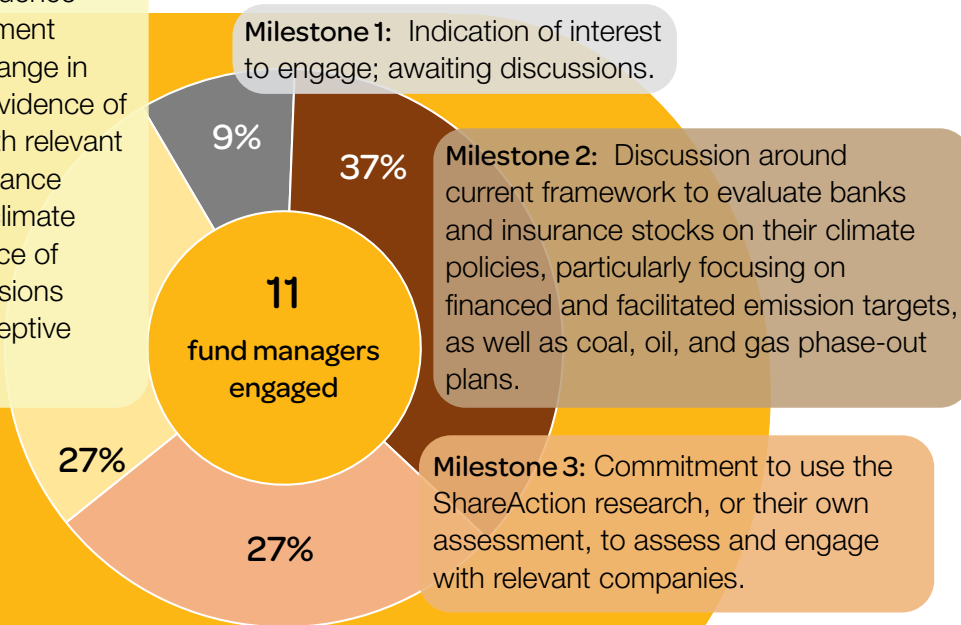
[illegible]
ment
ange in
vidence of
h relevant
ance
limate
ce of
sions
eptive

Milestone 1: Indication of interest to engage; awaiting discussions.

9%

37%

Milestone 2: Discussion around current framework to evaluate banks and insurance stocks on their climate policies, particularly focusing on financed and facilitated emission targets, as well as coal, oil, and gas phase-out plans.

11
fund managers engaged

27%

27%

Milestone 3: Commitment to use the ShareAction research, or their own assessment, to assess and engage with relevant companies.